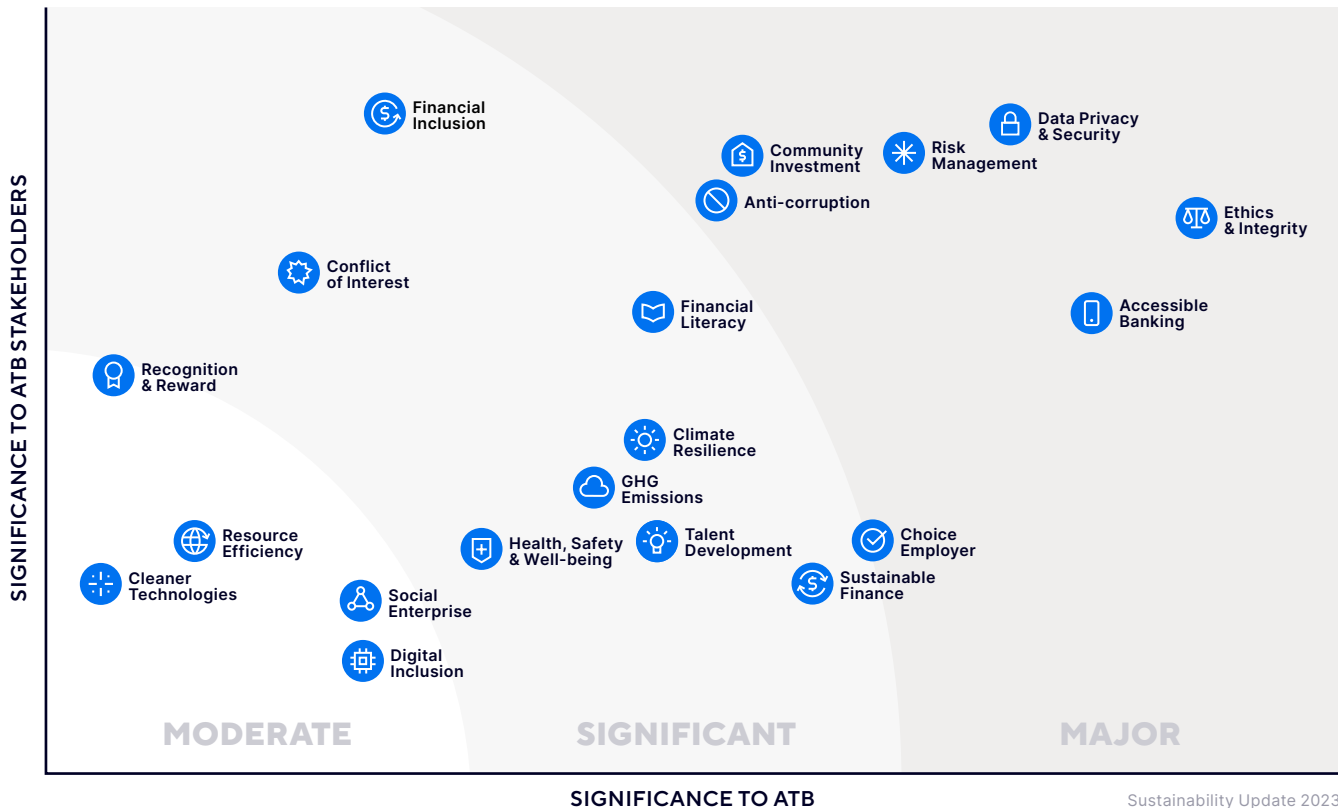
SIGNIFICANCE TO ATB STAKEHOLDERS

Financial Inclusion

Community Investment

Risk Management

Data Privacy & Security

Anti-corruption

Ethics & Integrity

Conflict of Interest

Financial Literacy

Accessible Banking

Recognition & Reward

Climate Resilience

GHG Emissions

Resource Efficiency

Health, Safety & Well-being

Talent Development

Choice Employer

Cleaner Technologies

Social Enterprise

Sustainable Finance

Digital Inclusion

MODERATE

SIGNIFICANT

MAJOR

SIGNIFICANCE TO ATB

Sustainability Update 2023